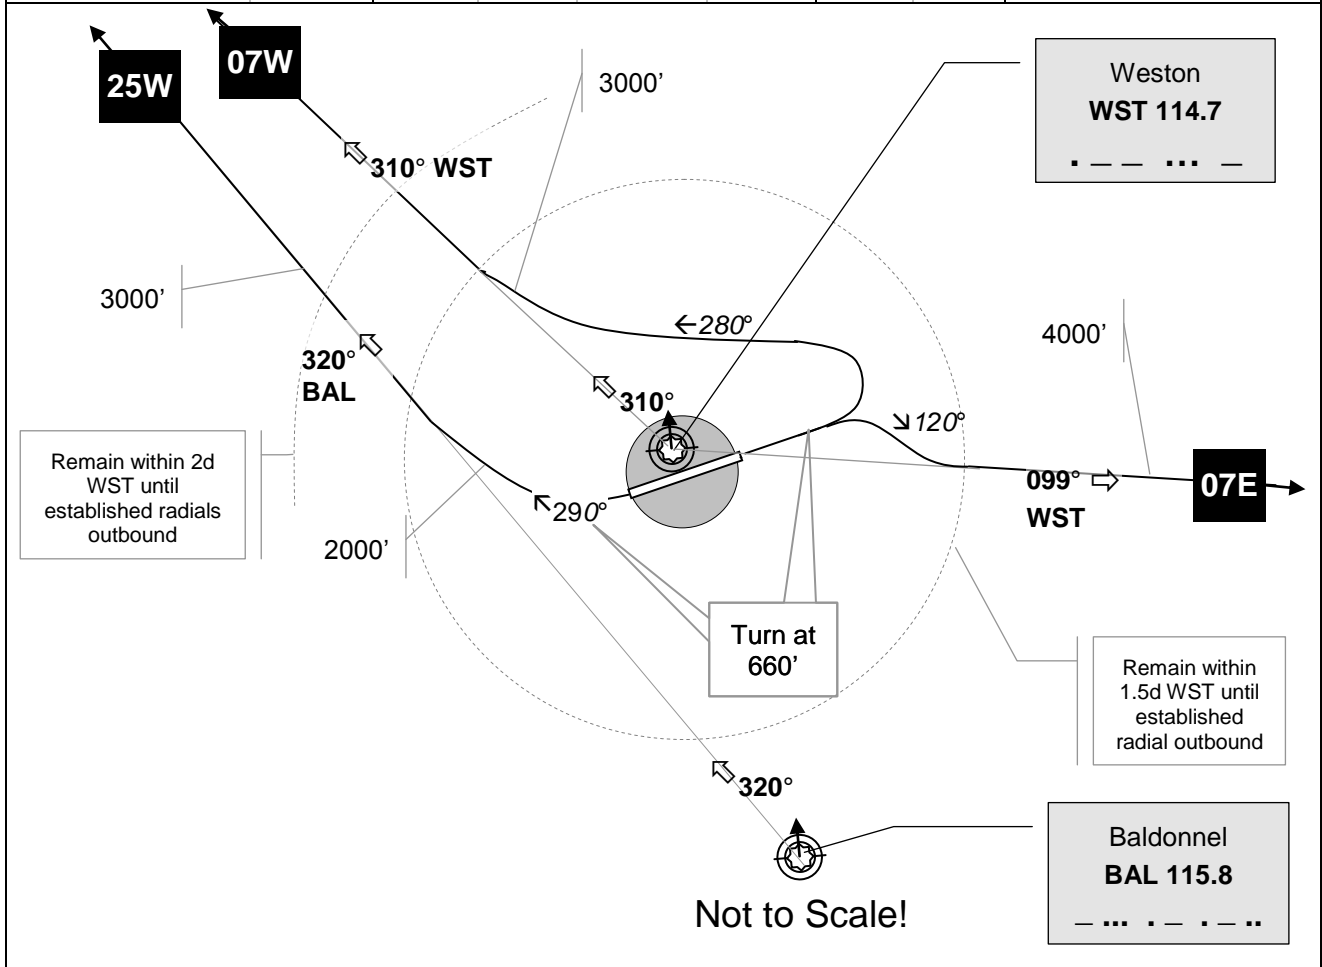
25W

07W

3000’

Weston
WST 114.7
. _ _ ... _

310° WST

3000’

←280°

4000’

320°
BAL

310°

↘120°

Remain within 2d WST until established radials outbound

099° ⇨
WST

07E

2000’

↖290°

Turn at 660’

Remain within 1.5d WST until established radial outbound

320°

Baldonnel
BAL 115.8
_ ... . _ . _ ..

Not to Scale!